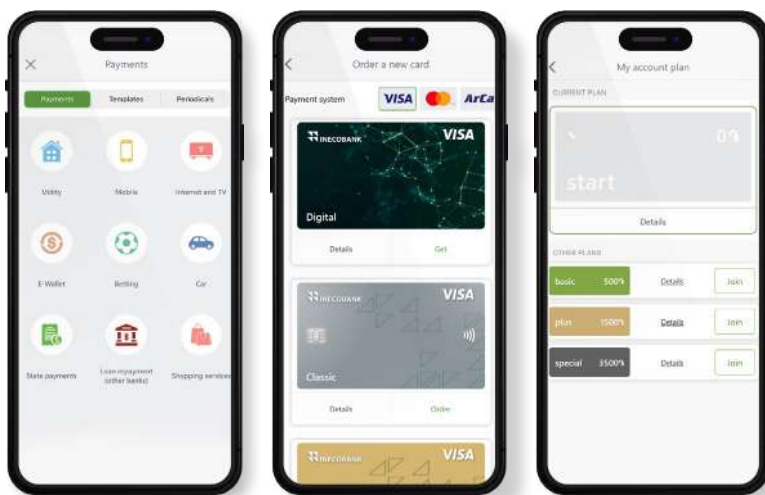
Payments

Payments Templates Periodicals

Utility
Mobile
Internet and TV
E-Wallet
Betting
Car
State payments
Loan repayment (other banks)
Shopping services

Order a new card

Payment system VISA ArCa

INECOBANK VISA
Digital
Details Get

INECOBANK VISA
Classic
Details Order

INECOBANK VISA

My account plan

CURRENT PLAN

0 ֏
start

Details

OTHER PLANS

basic 500֏ Details Join
plus 1500֏ Details Join
special 3500֏ Details Join